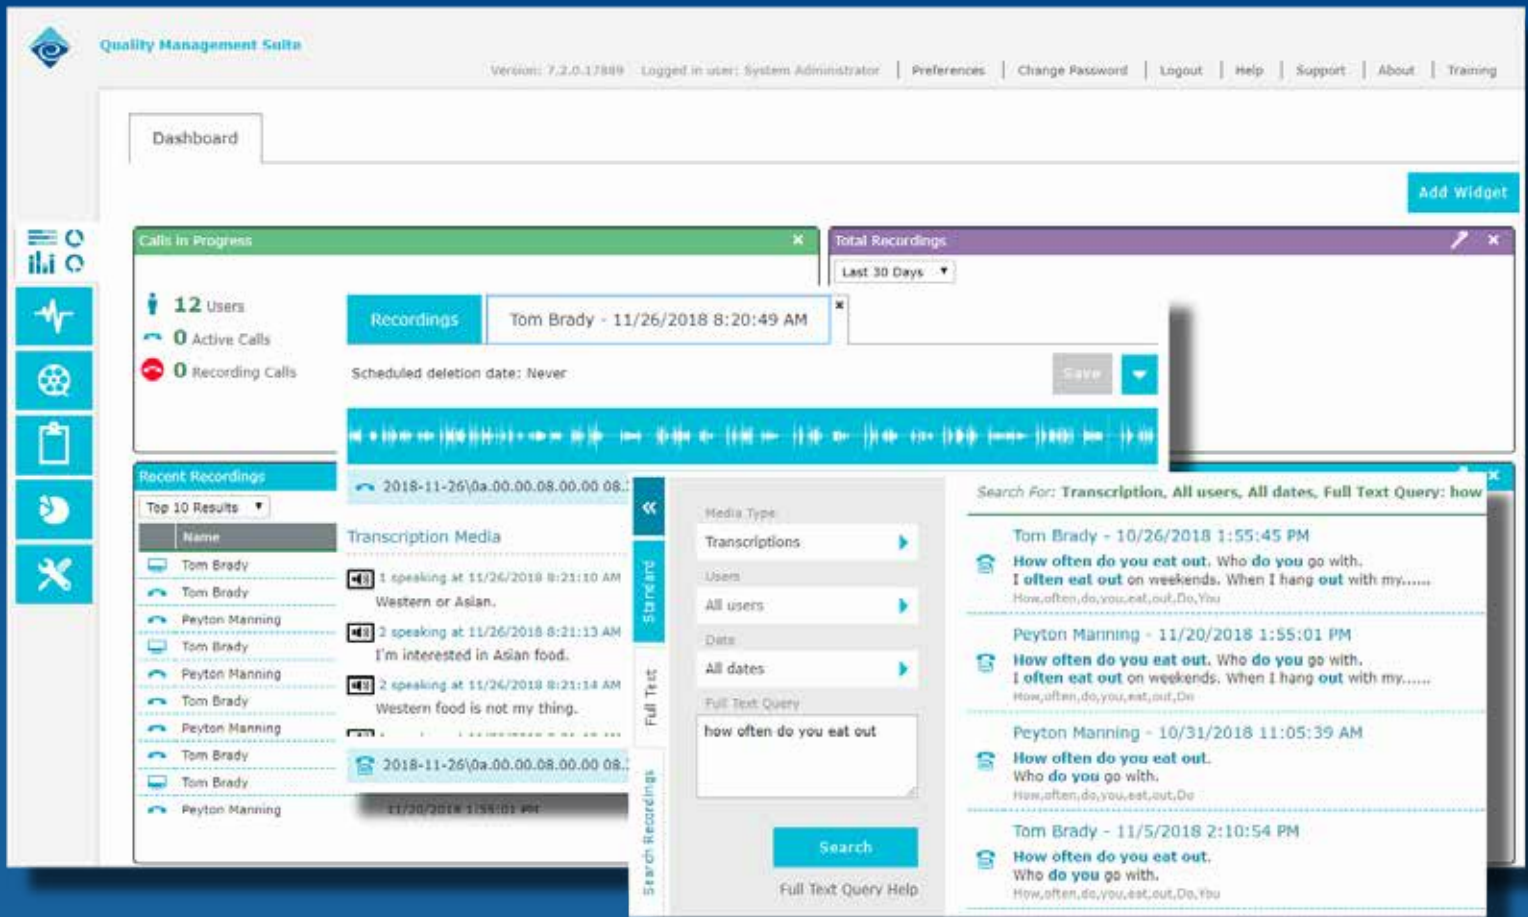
Quality Management Suite

Version: 7.2.0.17889 Logged in user: System Administrator | Preferences | Change Password | Logout | Help | Support | About | Training

Dashboard

Add Widget

Calls in Progress

12 Users
0 Active Calls
0 Recording Calls

Total Recordings

Last 30 Days

Recordings

Tom Brady - 11/26/2018 8:20:49 AM

Scheduled deletion date: Never

Save

Recent Recordings

Top 10 Results

| Name |
|---|
| Tom Brady |
| Tom Brady |
| Peyton Manning |
| Tom Brady |
| Peyton Manning |
| Tom Brady |
| Peyton Manning |
| Tom Brady |
| Tom Brady |
| Peyton Manning |

2018-11-26\0a.00.00.08.00.00 08.

Transcription Media

1 speaking at 11/26/2018 8:21:10 AM
Western or Asian.

2 speaking at 11/26/2018 8:21:13 AM
I'm interested in Asian food.

2 speaking at 11/26/2018 8:21:14 AM
Western food is not my thing.

2018-11-26\0a.00.00.08.00.00 08.

11/20/2018 1:55:01 PM

Standard

Full Text

Search Recordings

Media Type
Transcriptions

Users
All users

Date
All dates

Full Text Query
how often do you eat out

Search

Full Text Query Help

Search For: Transcription, All users, All dates, Full Text Query: how

Tom Brady - 10/26/2018 1:55:45 PM
How often do you eat out. Who do you go with.
I often eat out on weekends. When I hang out with my......
How,often,do,you,eat,out,Do,You

Peyton Manning - 11/20/2018 1:55:01 PM
How often do you eat out. Who do you go with.
I often eat out on weekends. When I hang out with my......
How,often,do,you,eat,out,Do

Peyton Manning - 10/31/2018 11:05:39 AM
How often do you eat out.
Who do you go with.
How,often,do,you,eat,out,Do

Tom Brady - 11/5/2018 2:10:54 PM
How often do you eat out.
Who do you go with.
How,often,do,you,eat,out,Do,You